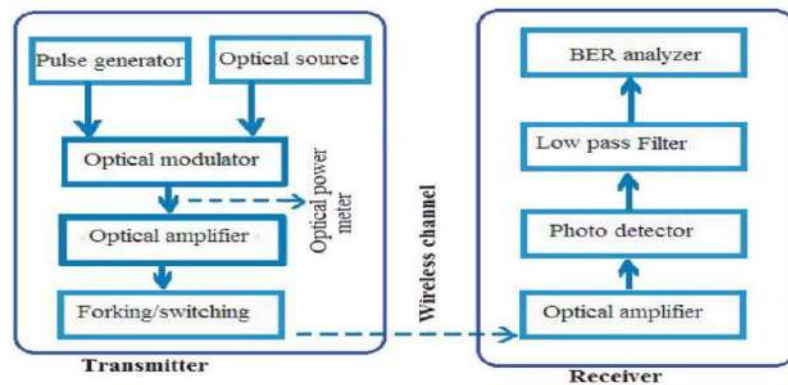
Pulse generator

Optical source

Optical modulator

Optical power meter

Optical amplifier

Forking/switching

Transmitter

Wireless channel

BER analyzer

Low pass Filter

Photo detector

Optical amplifier

Receiver